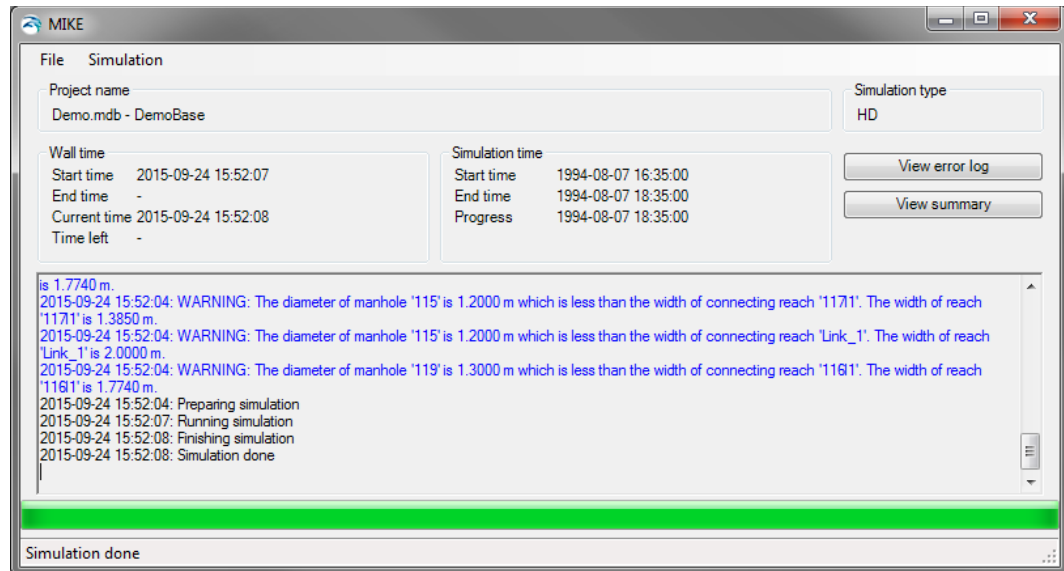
MIKE

File Simulation

Project name
Demo.mdb - DemoBase

Simulation type
HD

Wall time
Start time 2015-09-24 15:52:07
End time -
Current time 2015-09-24 15:52:08
Time left -

Simulation time
Start time 1994-08-07 16:35:00
End time 1994-08-07 18:35:00
Progress 1994-08-07 18:35:00

View error log

View summary

is 1.7740 m.
2015-09-24 15:52:04: WARNING: The diameter of manhole '115' is 1.2000 m which is less than the width of connecting reach '117l1'. The width of reach '117l1' is 1.3850 m.
2015-09-24 15:52:04: WARNING: The diameter of manhole '115' is 1.2000 m which is less than the width of connecting reach 'Link_1'. The width of reach 'Link_1' is 2.0000 m.
2015-09-24 15:52:04: WARNING: The diameter of manhole '119' is 1.3000 m which is less than the width of connecting reach '116l1'. The width of reach '116l1' is 1.7740 m.
2015-09-24 15:52:04: Preparing simulation
2015-09-24 15:52:07: Running simulation
2015-09-24 15:52:08: Finishing simulation
2015-09-24 15:52:08: Simulation done

Simulation done